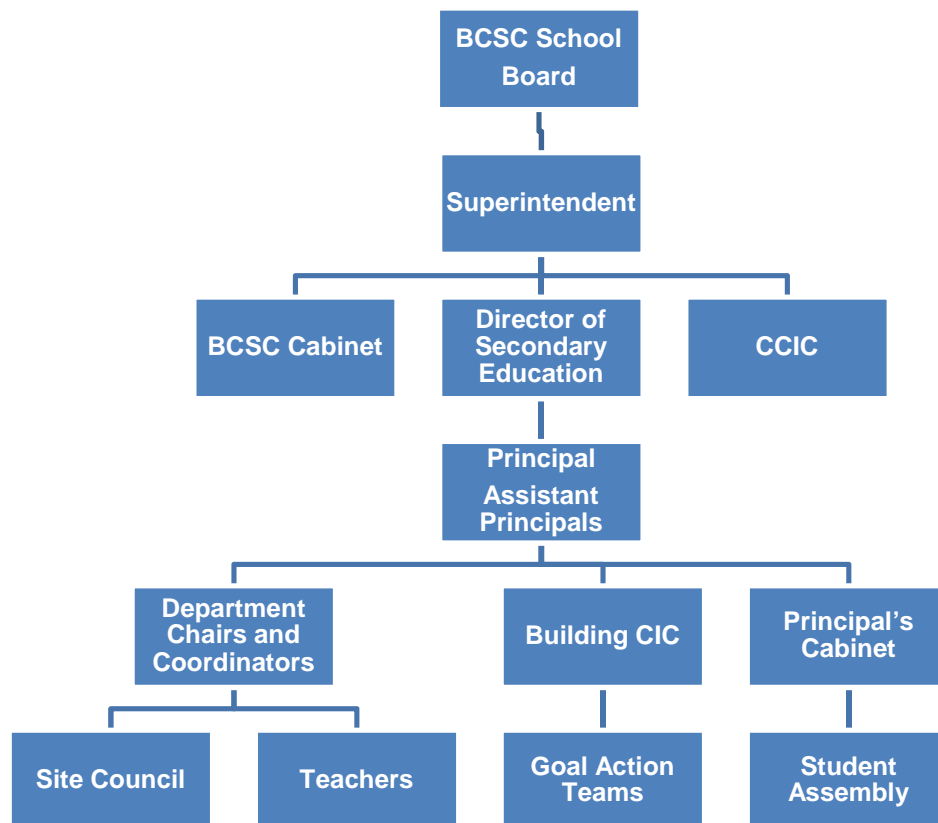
BCSC School Board

Superintendent

BCSC Cabinet

Director of Secondary Education

CCIC

Principal

Assistant Principals

Department Chairs and Coordinators

Building CIC

Principal's Cabinet

Site Council

Teachers

Goal Action Teams

Student Assembly